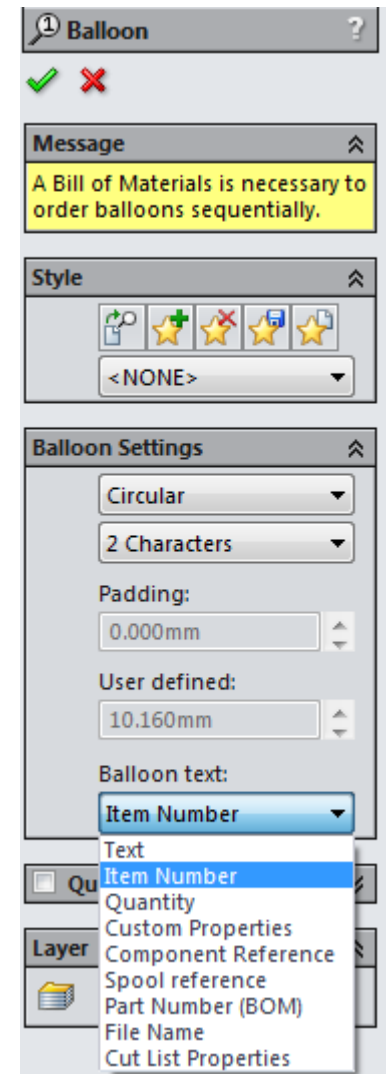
Balloon

?

Message

A Bill of Materials is necessary to order balloons sequentially.

Style

<NONE>

Balloon Settings

Circular

2 Characters

Padding:

0.000mm

User defined:

10.160mm

Balloon text:

Item Number

Text
Item Number
Quantity
Custom Properties
Component Reference
Spool reference
Part Number (BOM)
File Name
Cut List Properties

Qu

Layer